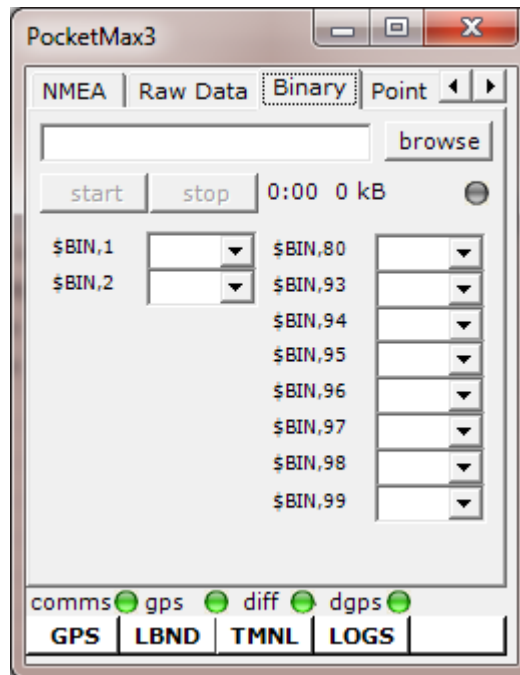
PocketMax3

NMEA | Raw Data | Binary | Point

browse

start | stop | 0:00 0 kB

$BIN,1
$BIN,2

$BIN,80
$BIN,93
$BIN,94
$BIN,95
$BIN,96
$BIN,97
$BIN,98
$BIN,99

comms gps diff dgps

GPS | LBND | TMNL | LOGS